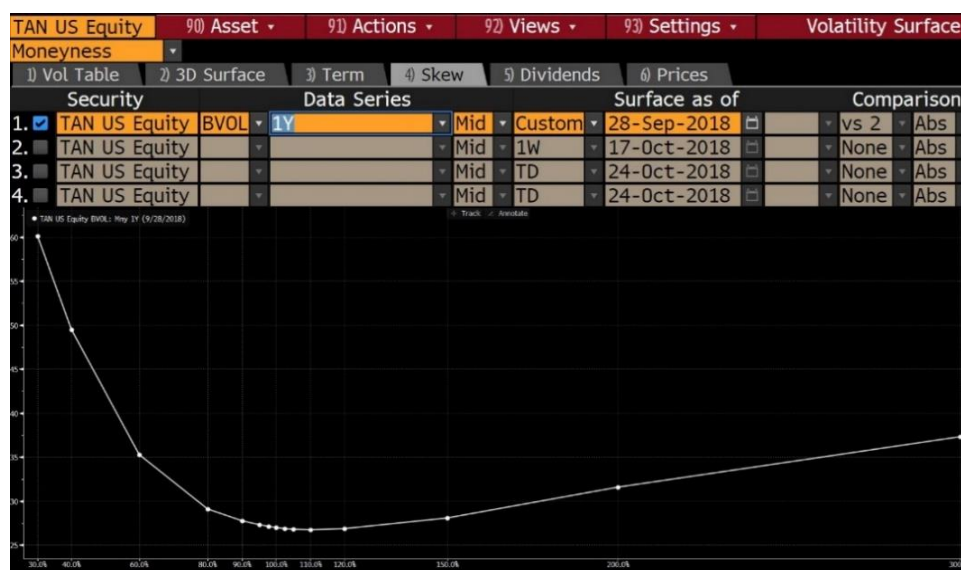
TAN US Equity 90) Asset ▾ 91) Actions ▾ 92) Views ▾ 93) Settings ▾ Volatility Surface

Moneyness

1) Vol Table 2) 3D Surface 3) Term 4) Skew 5) Dividends 6) Prices

| | Security | Data Series | | | Surface as of | | | Comparison | |
|---|---|---|---|---|---|---|---|---|---|
| 1. | TAN US Equity | BVOL | 1Y | Mid | Custom | 28-Sep-2018 | | vs 2 | Abs |
| 2. | TAN US Equity | | | Mid | 1W | 17-Oct-2018 | | None | Abs |
| 3. | TAN US Equity | | | Mid | TD | 24-Oct-2018 | | None | Abs |
| 4. | TAN US Equity | | | Mid | TD | 24-Oct-2018 | | None | Abs |

TAN US Equity BVOL: Mny 1Y (9/28/2018)

Track Annotate

60
55
50
45
40
35
30
25

30.0% 40.0% 60.0% 80.0% 90.0% 100.0% 110.0% 120.0% 150.0% 200.0% 300